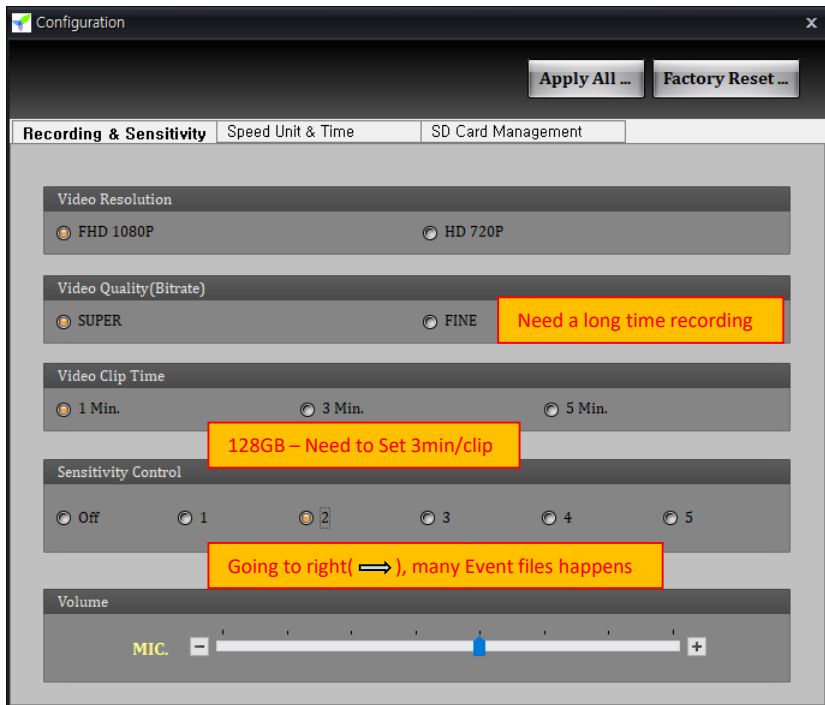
Configuration ×

Apply All ... Factory Reset ...

Recording & Sensitivity | Speed Unit & Time | SD Card Management

Video Resolution
FHD 1080P
HD 720P

Video Quality(Bitrate)
SUPER
FINE
Need a long time recording

Video Clip Time
1 Min.
3 Min.
5 Min.

128GB – Need to Set 3min/clip

Sensitivity Control
Off
1
2
3
4
5

Going to right( $\Longrightarrow$ ), many Event files happens

Volume
MIC. − +